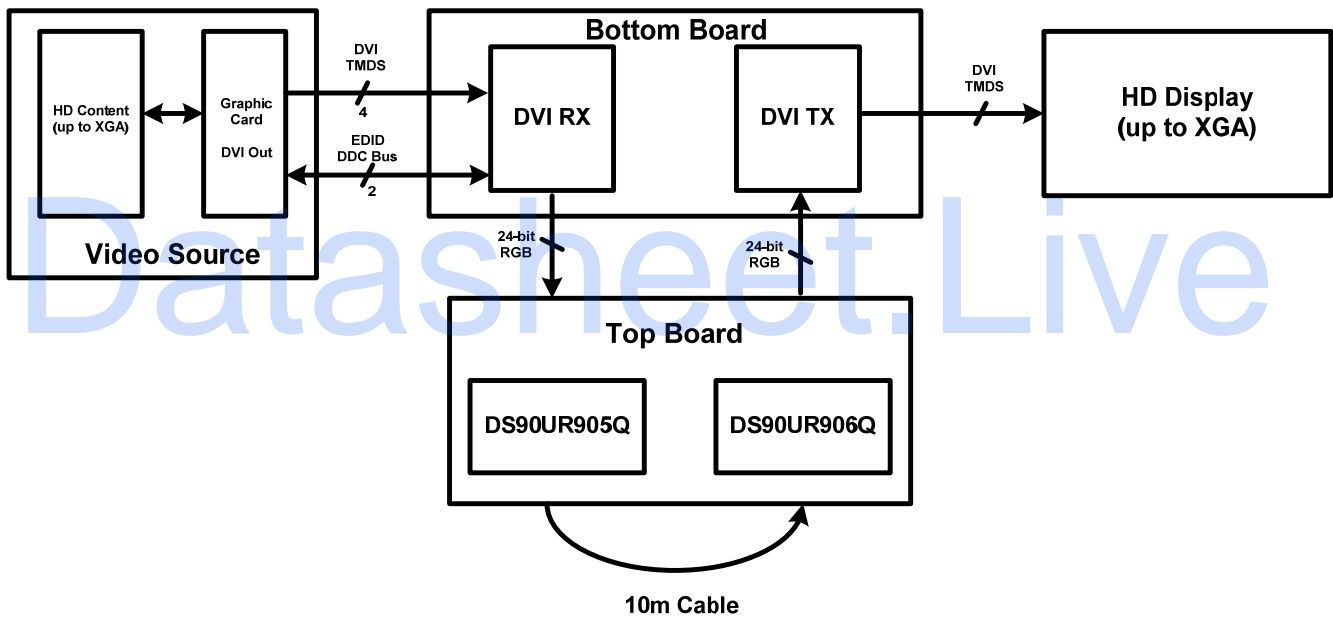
HD Content (up to XGA)

Graphic Card

DVI Out

Video Source

DVI TMDS

4

EDID DDC Bus

2

Bottom Board

DVI RX

DVI TX

DVI TMDS

HD Display (up to XGA)

24-bit RGB

24-bit RGB

Datasheet.Live

Top Board

DS90UR905Q

DS90UR906Q

10m Cable